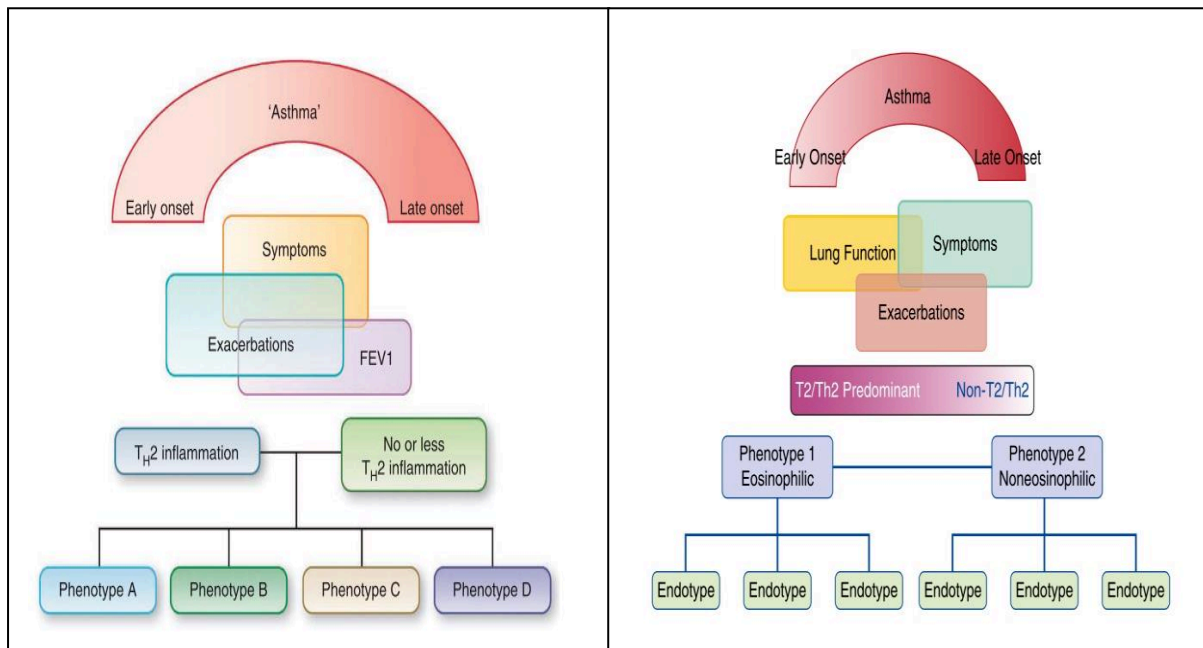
'Asthma'

Early onset

Late onset

Symptoms

Exacerbations

FEV1

$T_H2$ inflammation

No or less $T_H2$ inflammation

Phenotype A

Phenotype B

Phenotype C

Phenotype D

Asthma

Early Onset

Late Onset

Lung Function

Symptoms

Exacerbations

T2/Th2 Predominant

Non-T2/Th2

Phenotype 1 Eosinophilic

Phenotype 2 Noneosinophilic

Endotype

Endotype

Endotype

Endotype

Endotype

Endotype